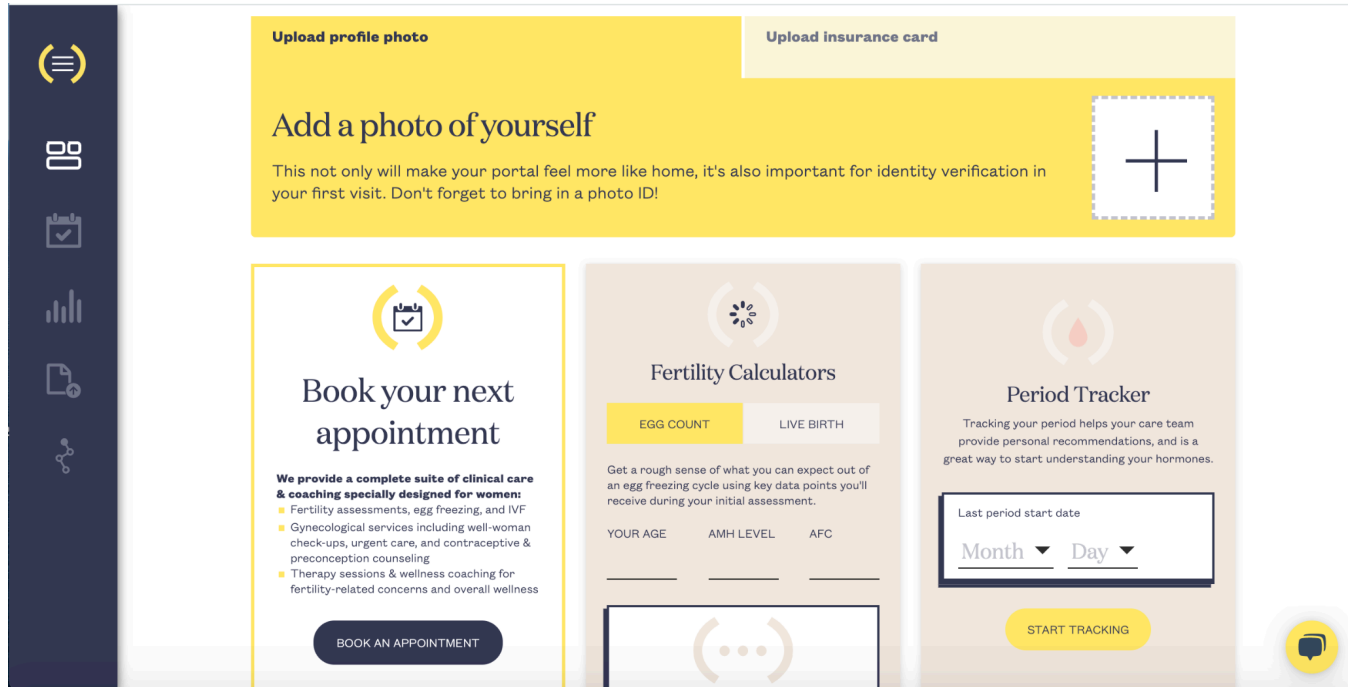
Upload profile photo

Upload insurance card

Add a photo of yourself

This not only will make your portal feel more like home, it's also important for identity verification in your first visit. Don't forget to bring in a photo ID!

Book your next appointment

We provide a complete suite of clinical care & coaching specially designed for women:
- Fertility assessments, egg freezing, and IVF
- Gynecological services including well-woman check-ups, urgent care, and contraceptive & preconception counseling
- Therapy sessions & wellness coaching for fertility-related concerns and overall wellness

BOOK AN APPOINTMENT

Fertility Calculators

EGG COUNT

LIVE BIRTH

Get a rough sense of what you can expect out of an egg freezing cycle using key data points you'll receive during your initial assessment.

YOUR AGE

AMH LEVEL

AFC

Period Tracker

Tracking your period helps your care team provide personal recommendations, and is a great way to start understanding your hormones.

Last period start date

Month

Day

START TRACKING